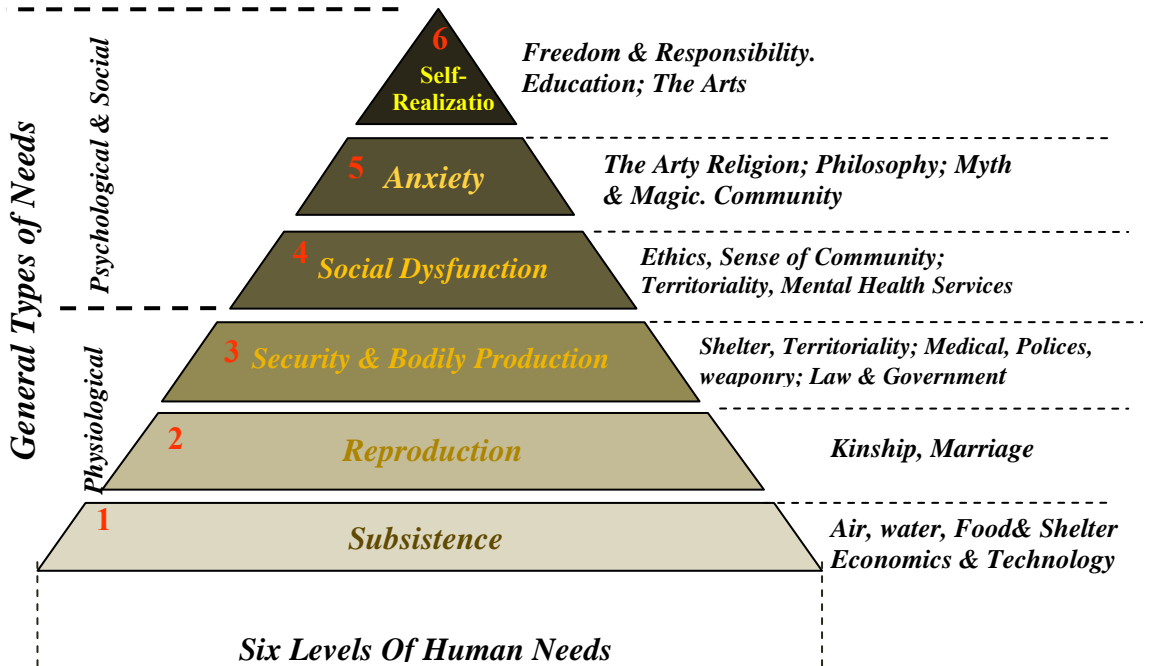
General Types of Needs

Psychological & Social

Physiological

6 Self-Realizatio

Freedom & Responsibility. Education; The Arts

5 Anxiety

The Arty Religion; Philosophy; Myth & Magic. Community

4 Social Dysfunction

Ethics, Sense of Community; Territoriality, Mental Health Services

3 Security & Bodily Production

Shelter, Territoriality; Medical, Polices, weaponry; Law & Government

2 Reproduction

Kinship, Marriage

1 Subsistence

Air, water, Food& Shelter Economics & Technology

Six Levels Of Human Needs